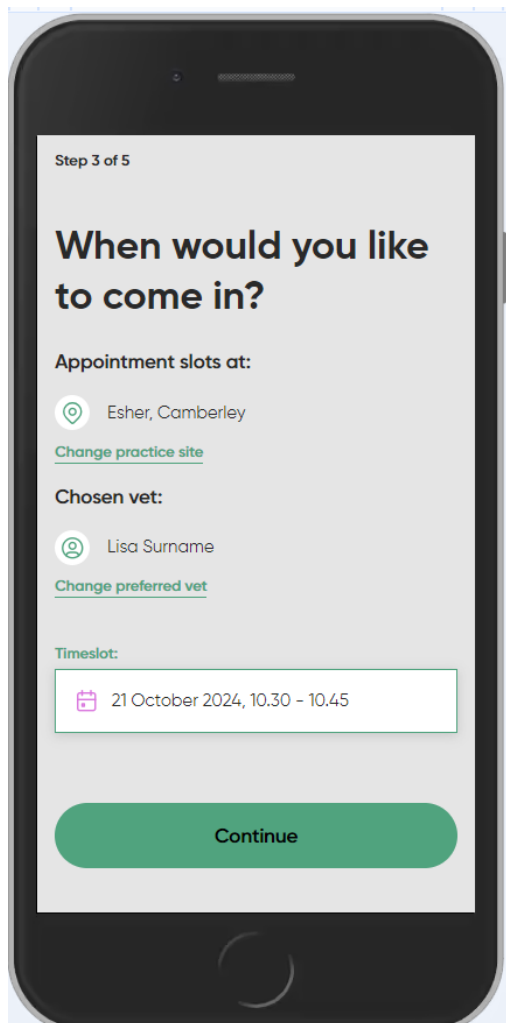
Step 3 of 5

When would you like to come in?

Appointment slots at:

Esher, Camberley

Change practice site

Chosen vet:

Lisa Surname

Change preferred vet

Timeslot:

21 October 2024, 10.30 - 10.45

Continue